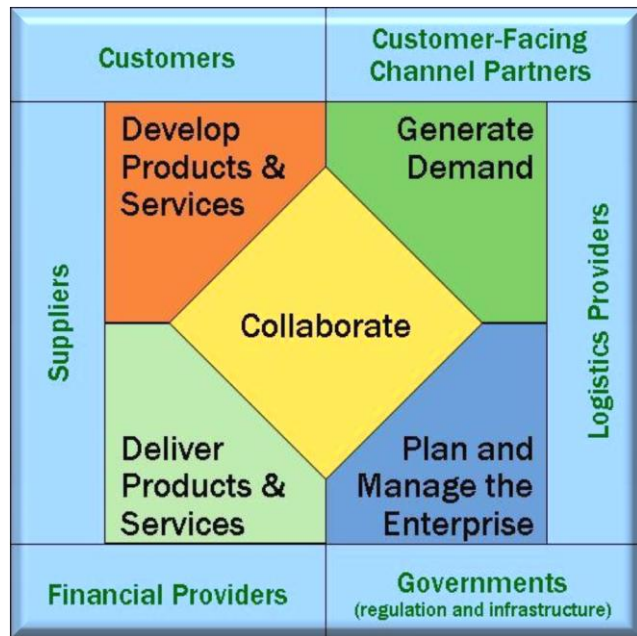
Customers

Customer-Facing Channel Partners

Suppliers

Develop Products & Services

Generate Demand

Collaborate

Deliver Products & Services

Plan and Manage the Enterprise

Logistics Providers

Financial Providers

Governments
(regulation and infrastructure)